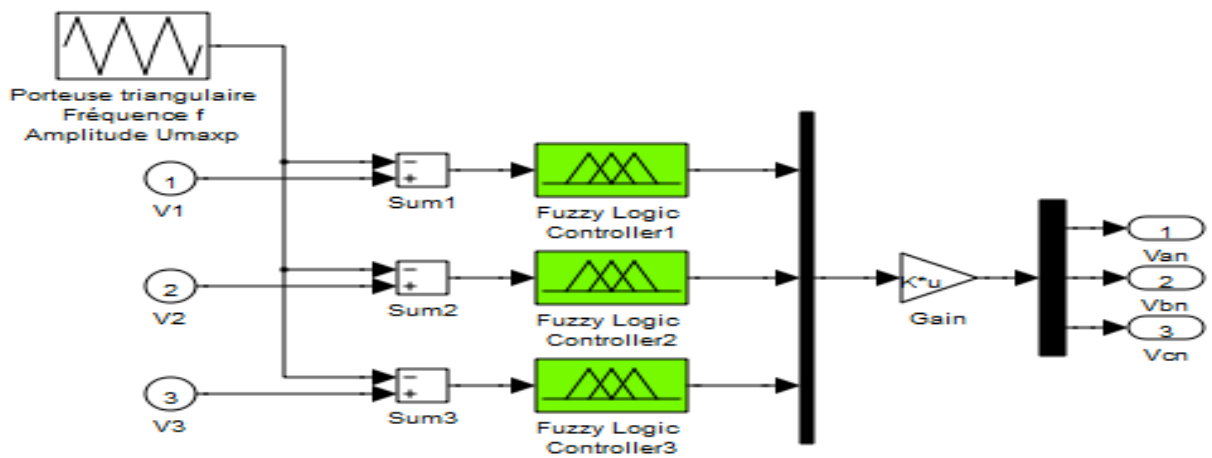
Porteuse triangulaire
Fréquence f
Amplitude Umaxp

1
V1

2
V2

3
V3

-
+
Sum1

-
+
Sum2

-
+
Sum3

Fuzzy Logic
Controller1

Fuzzy Logic
Controller2

Fuzzy Logic
Controller3

K*u
Gain

1
Van

2
Vbn

3
Vcn